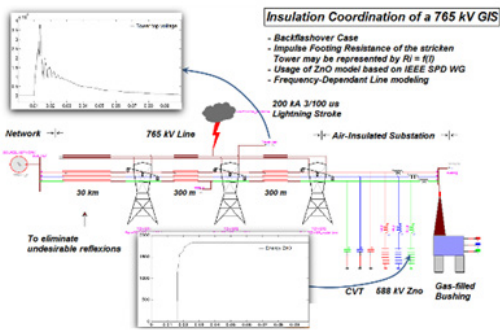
Insulation Coordination of a 765 kV GIS

- Backflashover Case
- Impulse Footing Resistance of the stricken Tower may be represented by Ri = f(I)
- Usage of ZnO model based on IEEE SPD WG
- Frequency-Dependant Line modeling

Tower top voltage

200 kA 3/100 us
Lightning Stroke

Network

765 kV Line

Air-Insulated Substation

30 km

300 m

300 m

To eliminate undesirable reflexions

Energy ZnO

CVT

588 kV Zno

Gas-filled Bushing